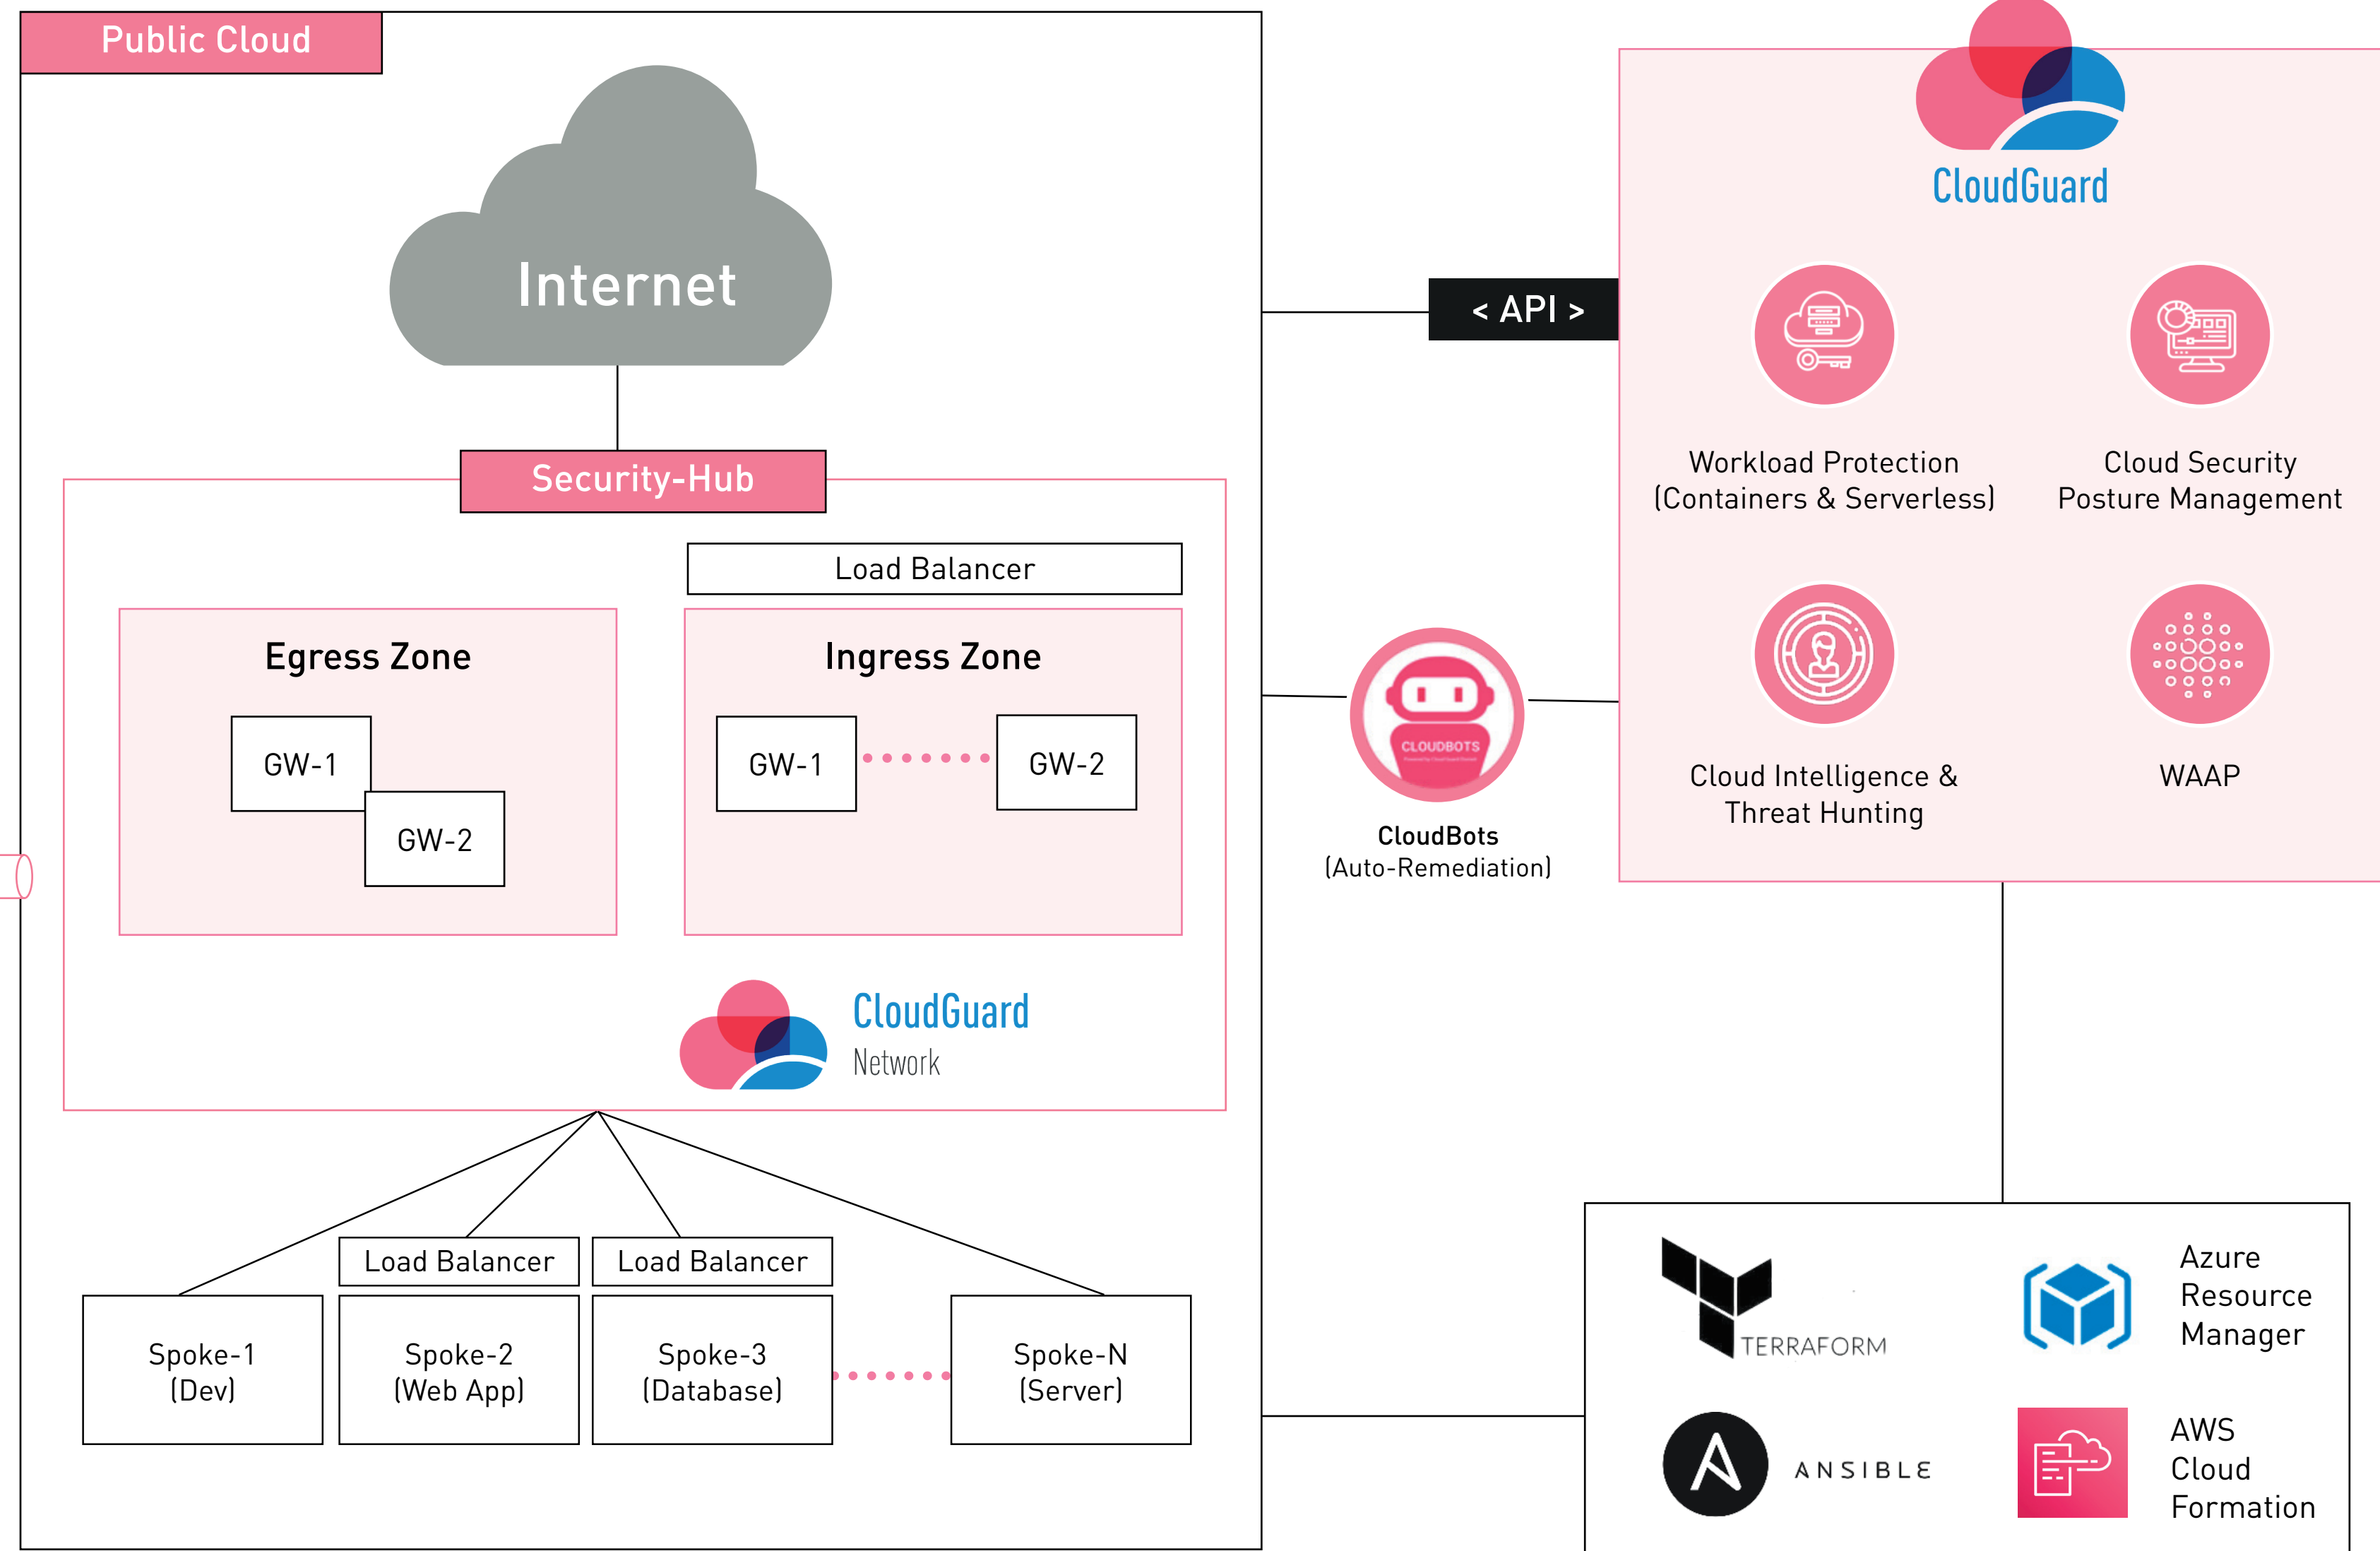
Public Cloud

Internet

Security-Hub

Load Balancer

Egress Zone

GW-1

GW-2

Ingress Zone

GW-1

GW-2

CloudGuard
Network

Load Balancer

Load Balancer

Spoke-1
(Dev)

Spoke-2
(Web App)

Spoke-3
(Database)

Spoke-N
(Server)

< API >

CloudGuard

Workload Protection
(Containers & Serverless)

Cloud Security
Posture Management

Cloud Intelligence &
Threat Hunting

WAAP

CLOUDBOTS

CloudBots
(Auto-Remediation)

TERRAFORM

Azure
Resource
Manager

ANSIBLE

AWS
Cloud
Formation